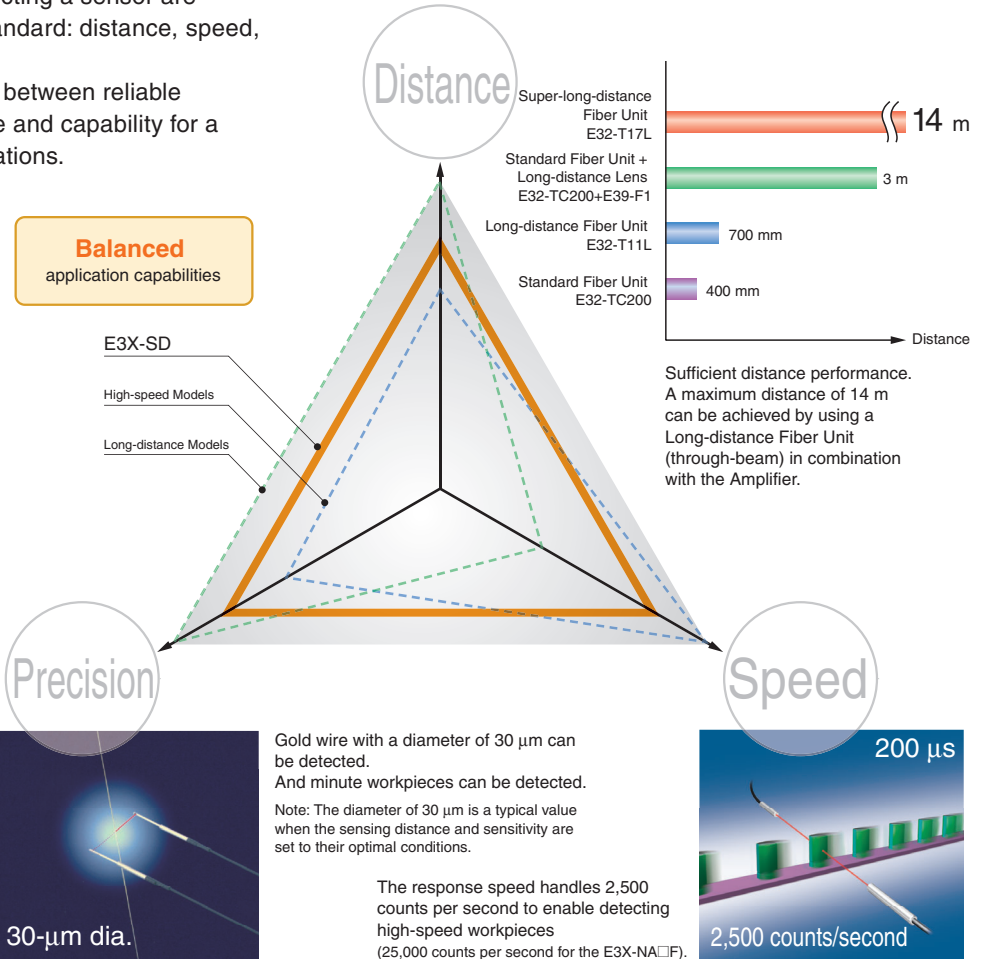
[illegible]cting a sensor are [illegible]ndard: distance, speed,

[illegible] between reliable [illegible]e and capability for a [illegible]ations.

Distance

Super-long-distance Fiber Unit E32-T17L

14 m

Standard Fiber Unit + Long-distance Lens E32-TC200+E39-F1

3 m

Long-distance Fiber Unit E32-T11L

700 mm

Standard Fiber Unit E32-TC200

400 mm

Distance

Sufficient distance performance. A maximum distance of 14 m can be achieved by using a Long-distance Fiber Unit (through-beam) in combination with the Amplifier.

**Balanced** application capabilities

E3X-SD

High-speed Models

Long-distance Models

Precision

Speed

Gold wire with a diameter of 30 μm can be detected.
And minute workpieces can be detected.

Note: The diameter of 30 μm is a typical value when the sensing distance and sensitivity are set to their optimal conditions.

The response speed handles 2,500 counts per second to enable detecting high-speed workpieces
(25,000 counts per second for the E3X-NA□F).

30-μm dia.

200 μs

2,500 counts/second